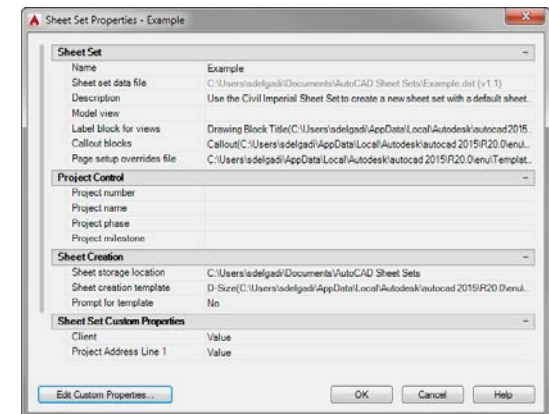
Sheet Set Properties - Example

Sheet Set

| | |
|---|---|
| Name | Example |
| Sheet set data file | C:\Users\sdelgadi\Documents\AutoCAD Sheet Sets\Example.dst (v1.1) |
| Description | Use the Civil Imperial Sheet Set to create a new sheet set with a default sheet... |
| Model view | |
| Label block for views | Drawing Block Title(C:\Users\sdelgadi\AppData\Local\Autodesk\autocad 2015... |
| Callout blocks | Callout(C:\Users\sdelgadi\AppData\Local\Autodesk\autocad 2015\R20.0\enu\... |
| Page setup overrides file | C:\Users\sdelgadi\AppData\Local\Autodesk\autocad 2015\R20.0\enu\Templat... |

Project Control

| | |
|---|---|
| Project number | |
| Project name | |
| Project phase | |
| Project milestone | |

Sheet Creation

| | |
|---|---|
| Sheet storage location | C:\Users\sdelgadi\Documents\AutoCAD Sheet Sets |
| Sheet creation template | D-Size(C:\Users\sdelgadi\AppData\Local\Autodesk\autocad 2015\R20.0\enu\... |
| Prompt for template | No |

Sheet Set Custom Properties

| | |
|---|---|
| Client | Value |
| Project Address Line 1 | Value |

Edit Custom Properties...

OK Cancel Help